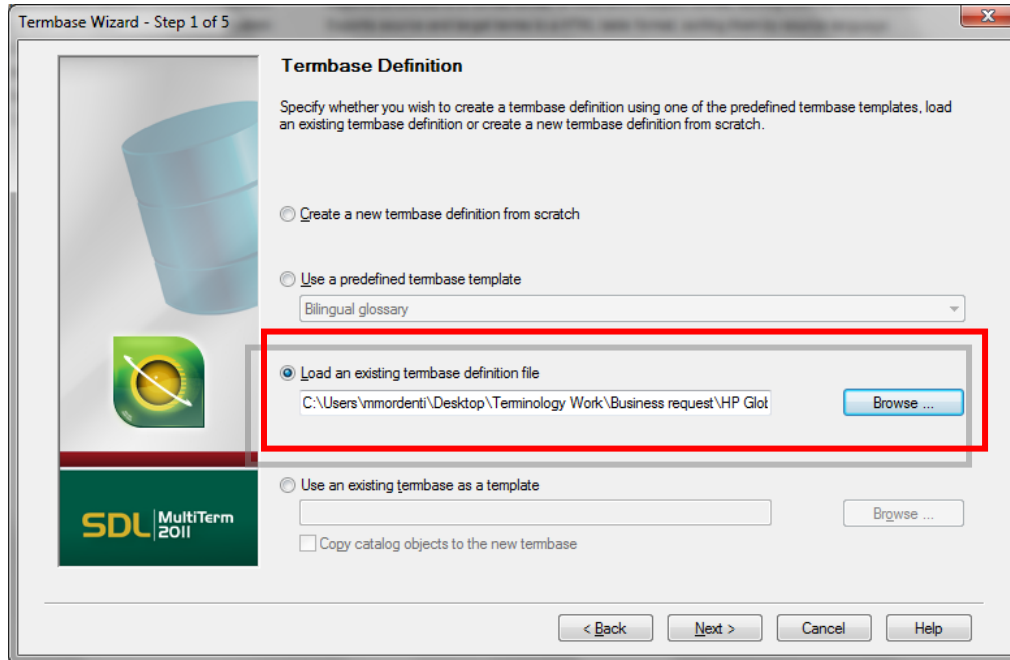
Termbase Wizard - Step 1 of 5

Termbase Definition

Specify whether you wish to create a termbase definition using one of the predefined termbase templates, load an existing termbase definition or create a new termbase definition from scratch.

Create a new termbase definition from scratch

Use a predefined termbase template

Bilingual glossary

Load an existing termbase definition file

C:\Users\mmordenti\Desktop\Terminology Work\Business request\HP Glot

Browse ...

SDL MultiTerm 2011

Use an existing termbase as a template

Browse ...

Copy catalog objects to the new termbase

< Back

Next >

Cancel

Help